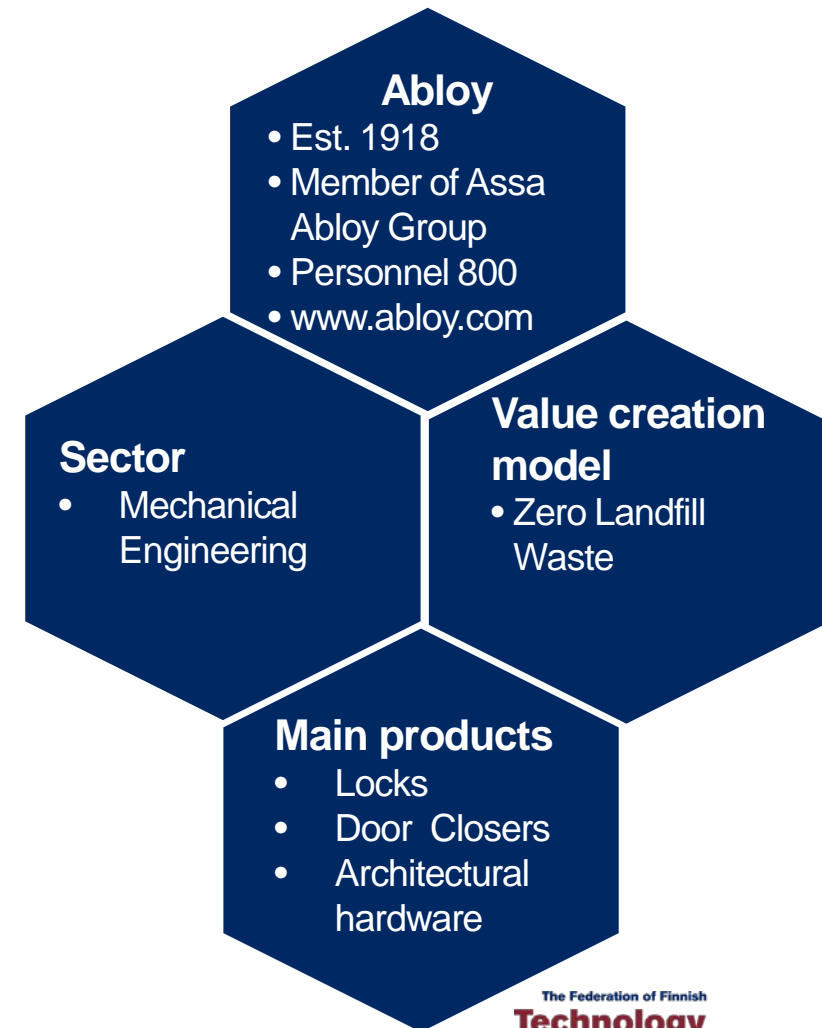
Abloy
• Est. 1918
• Member of Assa Abloy Group
• Personnel 800
• www.abloy.com

Sector
• Mechanical Engineering

Value creation model
• Zero Landfill Waste

Main products
• Locks
• Door Closers
• Architectural hardware

The Federation of Finnish
Technology